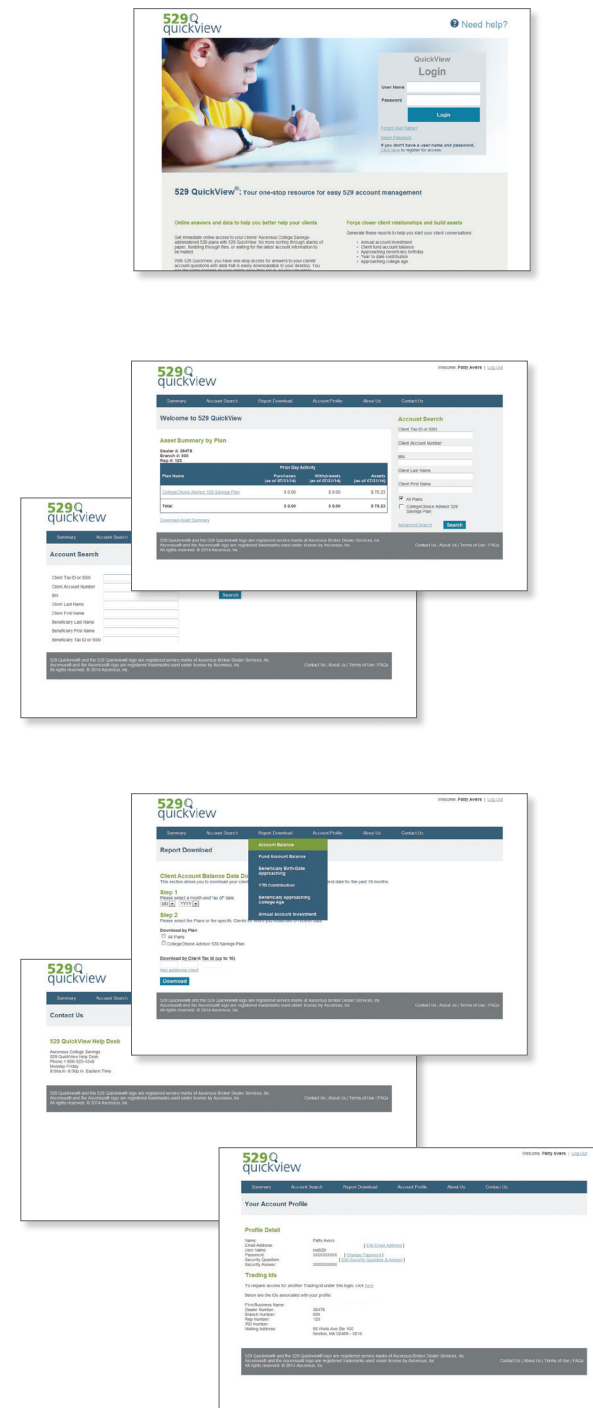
529 quickview

Need help?

QuickView
Login

User Name
Password
Login
Forgot User Name?
Reset Password
If you don't have a user name and password, Click here to register for access.

529 QuickView®: Your one-stop resource for easy 529 account management

Online answers and data to help you better help your clients

Get immediate online access to your clients' Ascensus College Savings-administered 529 plans with 529 QuickView. No more sorting through stacks of paper, fumbling through files, or waiting for the latest account information to be mailed.

With 529 QuickView, you have one-stop access for answers to your clients' account questions with data that is easily downloadable to your desktop. You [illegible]

Forge closer client relationships and build assets

Generate these reports to help you start your client conversations:
- Annual account investment
- Client fund account balance
- Approaching beneficiary birthday
- Year to date contribution
- Approaching college age

529 quickview
Welcome, Patty Avers | Log Out
Summary | Account Search | Report Download | Account Profile | About Us | Contact Us

Welcome to 529 QuickView

Asset Summary by Plan
Dealer #: 00478
Branch #: 600
Rep #: 123

| Plan Name | Prior Day Activity Purchases (as of 07/31/14) | Withdrawals (as of 07/31/14) | Assets (as of 07/31/14) |
|---|---|---|---|
| CollegeChoice Advisor 529 Savings Plan | $ 0.00 | $ 0.00 | $ 75.23 |
| Total | $ 0.00 | $ 0.00 | $ 75.23 |

Download Asset Summary

Account Search
Client Tax ID or SSN
Client Account Number
BIN
Client Last Name
Client First Name
All Plans
CollegeChoice Advisor 529 Savings Plan
Advanced Search
Search

529 Quickview® and the 529 Quickview® logo are registered service marks of Ascensus Broker Dealer Services, Inc. Ascensus® and the Ascensus® logo are registered trademarks used under license by Ascensus, Inc. All rights reserved. © 2014 Ascensus, Inc.
Contact Us | About Us | Terms of Use | FAQs

529 quickview
Summary | Account Search
Account Search
Client Tax ID or SSN
Client Account Number
BIN
Client Last Name
Client First Name
Beneficiary Last Name
Beneficiary First Name
Beneficiary Tax ID or SSN
Search

529 Quickview® and the 529 Quickview® logo are registered service marks of Ascensus Broker Dealer Services, Inc. Ascensus® and the Ascensus® logo are registered trademarks used under license by Ascensus, Inc. All rights reserved. © 2014 Ascensus, Inc.
Contact Us | About Us | Terms of Use | FAQs

529 quickview
Welcome, Patty Avers | Log Out
Summary | Account Search | Report Download | Account Profile | About Us | Contact Us
Report Download
Account Balance
Fund Account Balance
Beneficiary Birth-Date Approaching
YTD Contribution
Beneficiary Approaching College Age
Annual Account Investment

Client Account Balance Date Do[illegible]
This section allows you to download your clien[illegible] end date for the past 18 months
Step 1
Please select a month-end "as of" date:
MM YYYY
Step 2
Please select the Plans or the specific Clients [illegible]
Download by Plan
All Plans
CollegeChoice Advisor 529 Savings Plan
Download by Client Tax Id (up to 10)
Add additional client
Download

529 Quickview® and the 529 Quickview® logo are registered service marks of Ascensus Broker Dealer Services, Inc. Ascensus® and the Ascensus® logo are registered trademarks used under license by Ascensus, Inc. All rights reserved. © 2014 Ascensus, Inc.
Contact Us | About Us | Terms of Use | FAQs

529 quickview
Summary | Account Search
Contact Us
529 QuickView Help Desk
Ascensus College Savings
529 QuickView Help Desk
Phone: 1-800-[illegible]
Monday-Friday
8:00a.m.-8:00p.m. Eastern Time

529 Quickview® and the 529 Quickview® logo are registered service marks of Ascensus Broker Dealer Services, Inc. Ascensus® and the Ascensus® logo are registered trademarks used under license by Ascensus, Inc. All rights reserved. © 2014 Ascensus, Inc.
Contact Us | About Us | Terms of Use | FAQs

529 quickview
Welcome, Patty Avers | Log Out
Summary | Account Search | Report Download | Account Profile | About Us | Contact Us
Your Account Profile

Profile Detail
Name: Patty Avers
Email Address: [Edit Email Address]
User Name: ma529
Password: [Change Password]
Security Question: [Edit Security Question & Answer]
Security Answer:

Trading Ids
To request access for another Trading Id enter this login, click here
Below are the IDs associated with your profile.
Firm/Business Name:
Dealer Number: 00478
Branch Number: 600
Rep Number: 123
IRD Number:
Mailing Address: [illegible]
Boston, MA 02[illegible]

529 Quickview® and the 529 Quickview® logo are registered service marks of Ascensus Broker Dealer Services, Inc. Ascensus® and the Ascensus® logo are registered trademarks used under license by Ascensus, Inc. All rights reserved. © 2014 Ascensus, Inc.
Contact Us | About Us | Terms of Use | FAQs